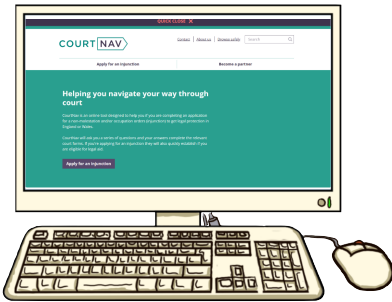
QUICK CLOSE ✕

COURTNAV

Contact | About us | Browse safely | Search

Apply for an injunction

Become a partner

Helping you navigate your way through court

CourtNav is an online tool designed to help you if you are completing an application for a non-molestation and/or occupation orders (injunctions to get legal protection) in England or Wales.

CourtNav will ask you a series of questions and your answers complete the relevant court forms. If you're applying for an injunction they will also quickly establish if you are eligible for legal aid.

Apply for an injunction